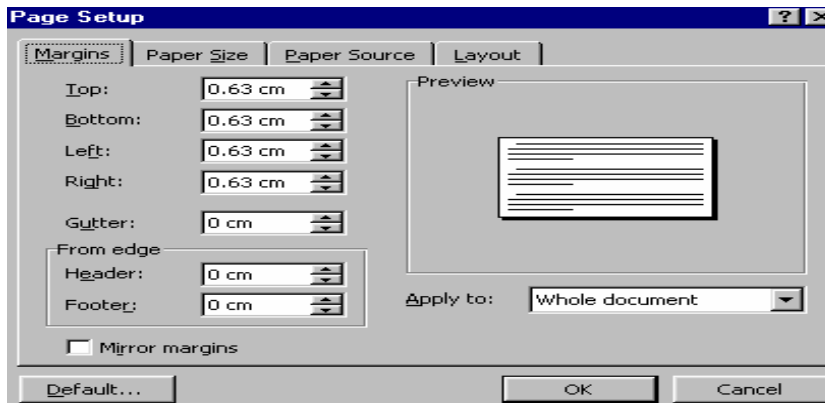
Page Setup

Margins | Paper Size | Paper Source | Layout

Top: 0.63 cm
Bottom: 0.63 cm
Left: 0.63 cm
Right: 0.63 cm
Gutter: 0 cm

From edge
Header: 0 cm
Footer: 0 cm

Mirror margins

Preview

Apply to: Whole document

Default...
OK
Cancel